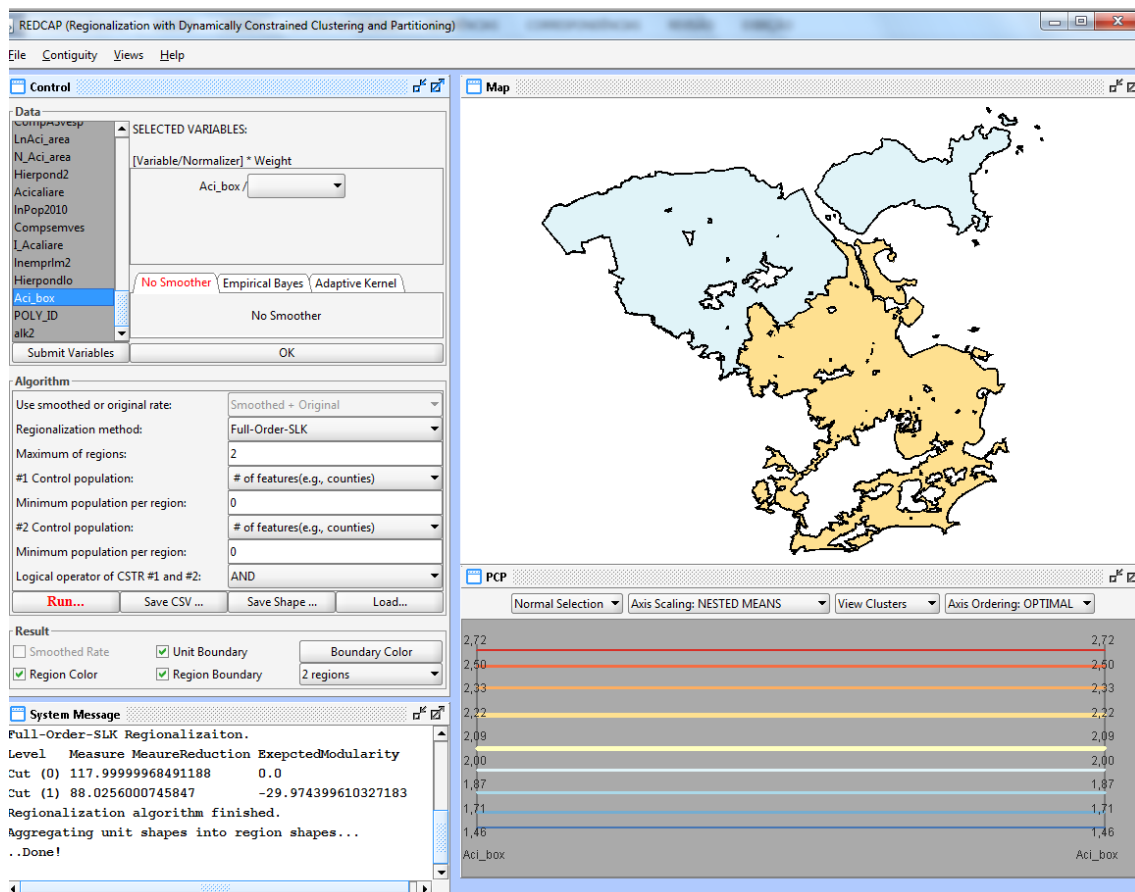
REDCAP (Regionalization with Dynamically Constrained Clustering and Partitioning)

File Contiguity Views Help

Control

Data

CompAsvesp
LnAci_area
N_Aci_area
Hierpond2
Acicaliare
lnPop2010
Compsemves
I_Acaliare
Inemprlm2
Hierpondlo
Aci_box
POLY_ID
alk2

SELECTED VARIABLES:

[Variable/Normalizer] * Weight

Aci_box /

No Smoother | Empirical Bayes | Adaptive Kernel

No Smoother

Submit Variables | OK

Algorithm

| | |
|---|---|
| Use smoothed or original rate: | Smoothed + Original |
| Regionalization method: | Full-Order-SLK |
| Maximum of regions: | 2 |
| #1 Control population: | # of features(e.g., counties) |
| Minimum population per region: | 0 |
| #2 Control population: | # of features(e.g., counties) |
| Minimum population per region: | 0 |
| Logical operator of CSTR #1 and #2: | AND |

Run... | Save CSV ... | Save Shape ... | Load...

Result

Smoothed Rate | Unit Boundary | Boundary Color
Region Color | Region Boundary | 2 regions

System Message

Full-Order-SLK Regionalizaiton.
Level Measure MeaureReduction ExepctedModularity
Cut (0) 117.99999968491188 0.0
Cut (1) 88.0256000745847 -29.974399610327183
Regionalization algorithm finished.
Aggregating unit shapes into region shapes...
..Done!

Map

PCP

Normal Selection | Axis Scaling: NESTED MEANS | View Clusters | Axis Ordering: OPTIMAL

2,72 2,72
2,50 2,50
2,33 2,33
2,22 2,22
2,09 2,09
2,00 2,00
1,87 1,87
1,71 1,71
1,46 1,46
Aci_box Aci_box